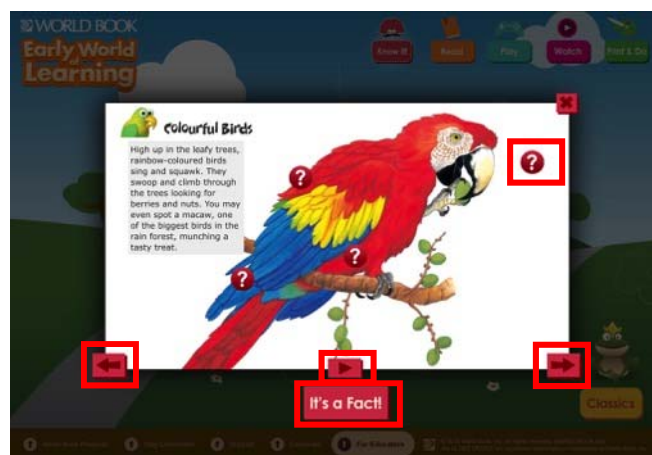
WORLD BOOK

Early World of Learning

Know It

Read

Play

Watch

Find & Do

Colourful Birds

High up in the leafy trees, rainbow-coloured birds sing and squawk. They swoop and climb through the trees looking for berries and nuts. You may even spot a macaw, one of the biggest birds in the rain forest, munching a tasty treat.

?

?

?

?

It's a Fact!

Classics

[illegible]